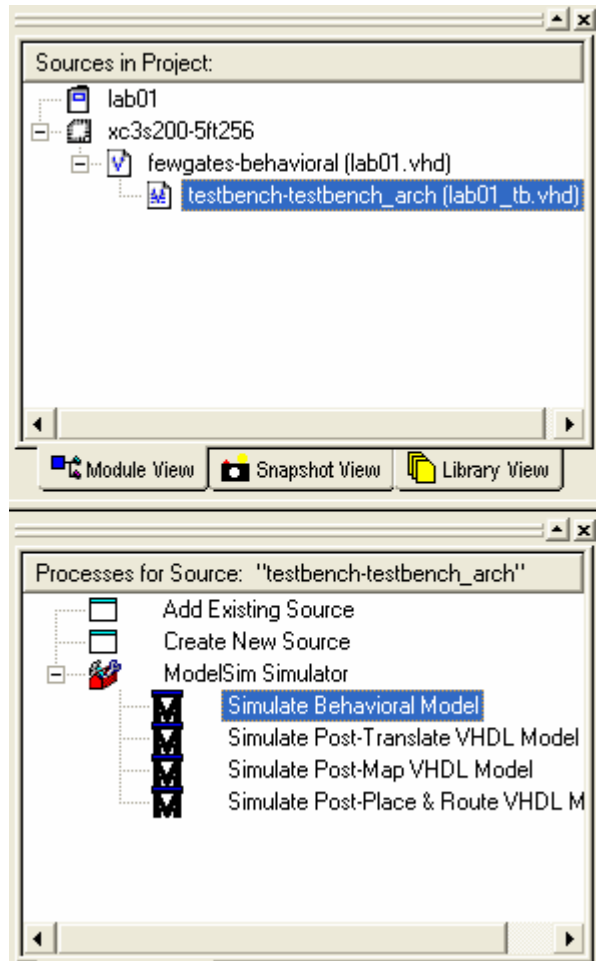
Sources in Project:

lab01

xc3s200-5ft256

fewgates-behavioral (lab01.vhd)

testbench-testbench_arch (lab01_tb.vhd)

Module View

Snapshot View

Library View

Processes for Source: "testbench-testbench_arch"

Add Existing Source

Create New Source

ModelSim Simulator

Simulate Behavioral Model

Simulate Post-Translate VHDL Model

Simulate Post-Map VHDL Model

Simulate Post-Place & Route VHDL M